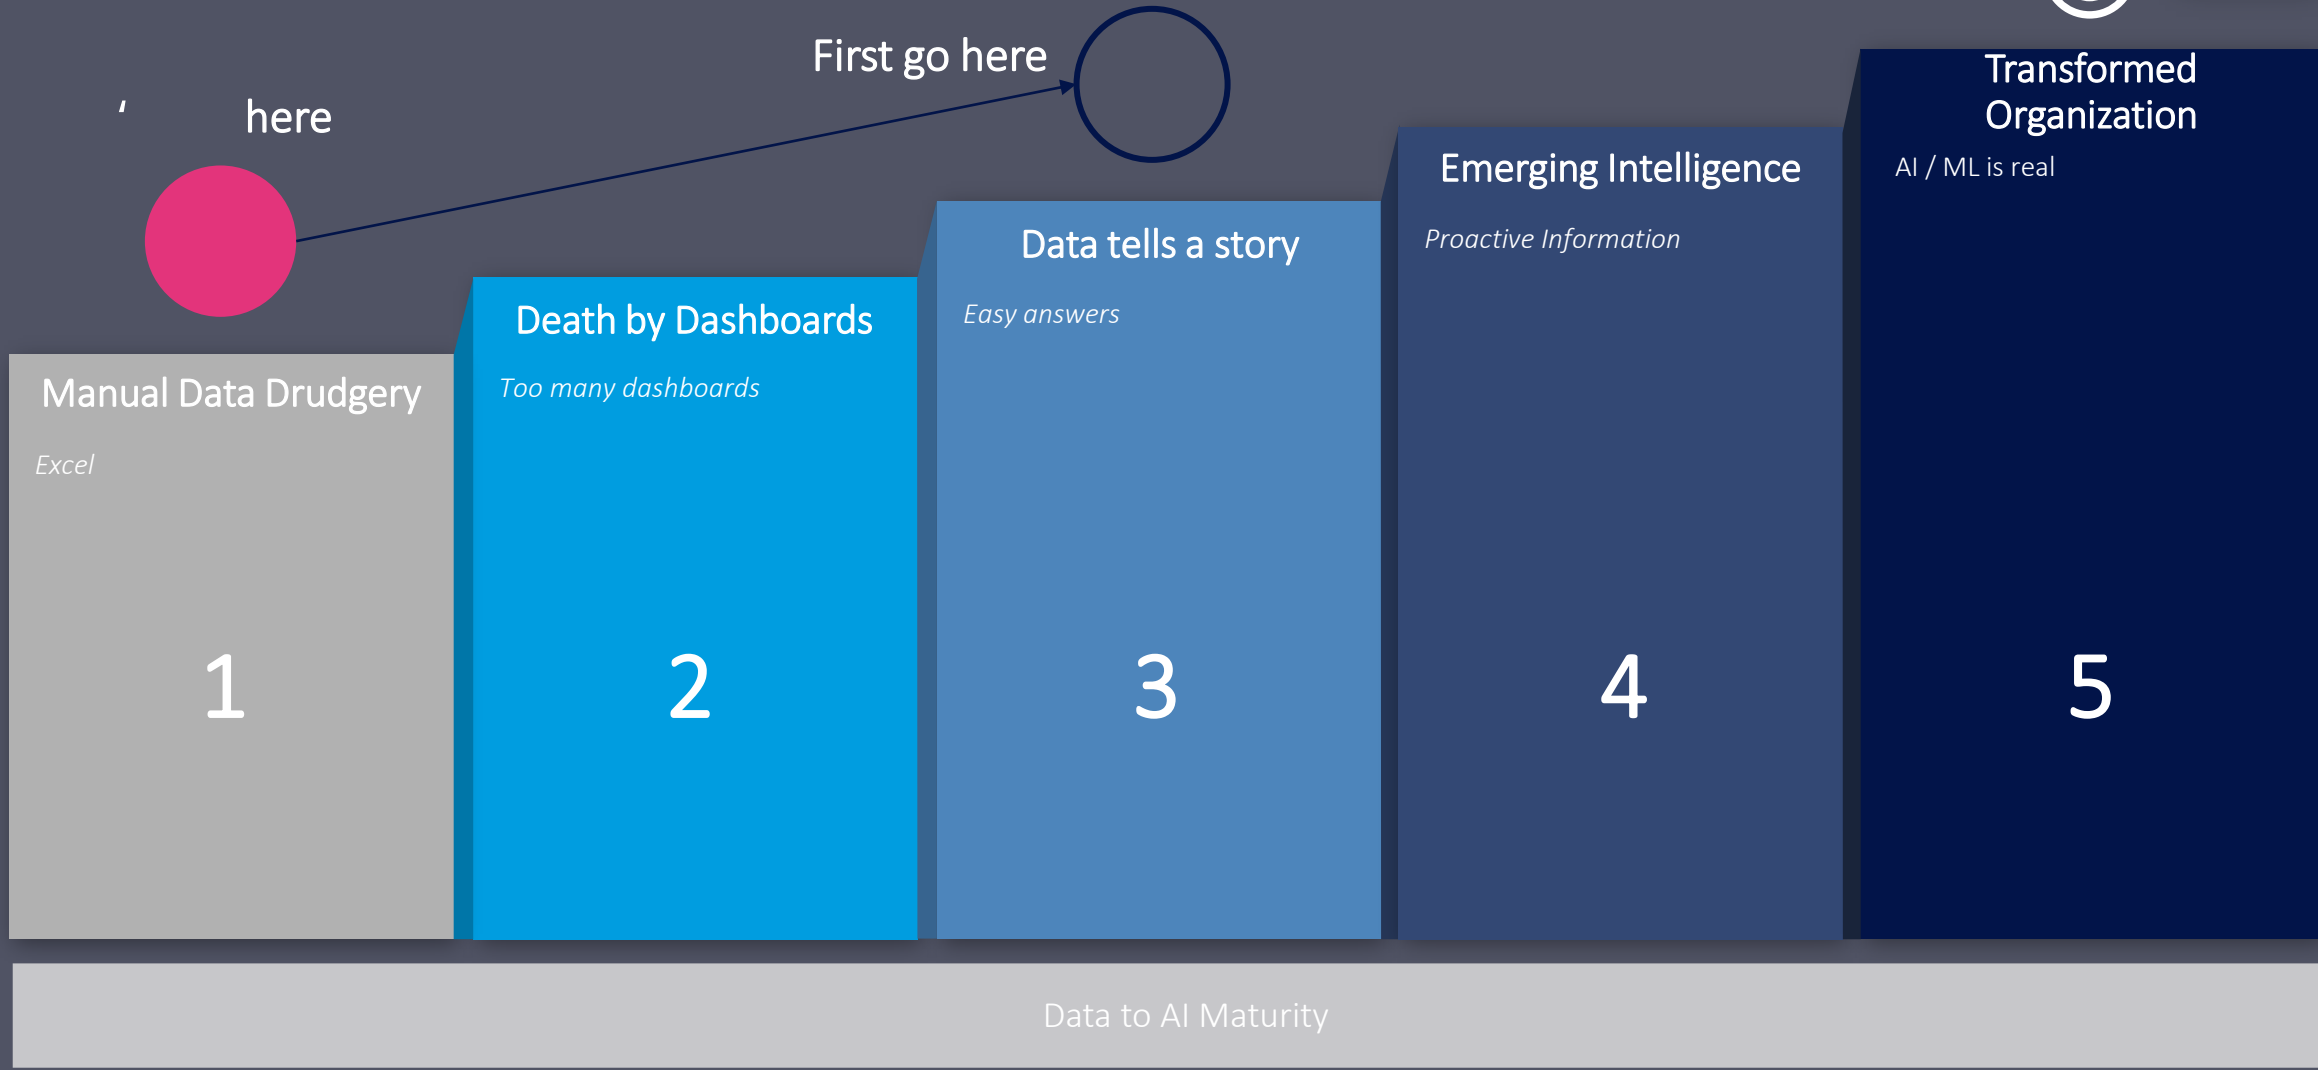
' here

First go here

Transformed Organization

AI / ML is real

Emerging Intelligence

Proactive Information

Data tells a story

Easy answers

Death by Dashboards

Too many dashboards

Manual Data Drudgery

Excel

1

2

3

4

5

Data to AI Maturity